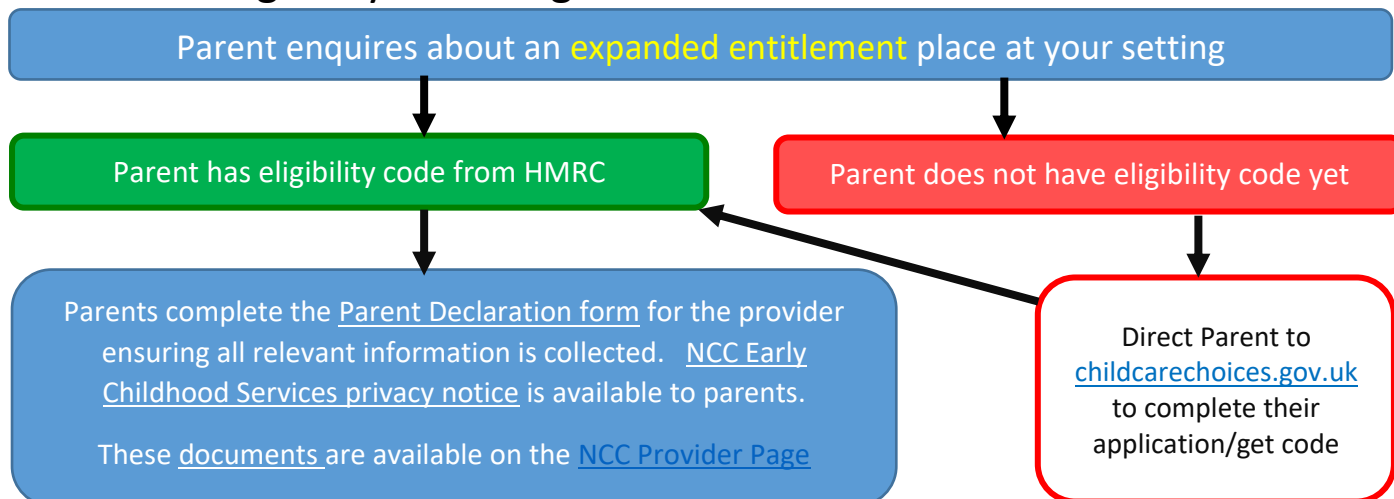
Parent enquires about an expanded entitlement place at your setting

Parent has eligibility code from HMRC

Parent does not have eligibility code yet

Parents complete the Parent Declaration form for the provider ensuring all relevant information is collected. NCC Early Childhood Services privacy notice is available to parents.

These documents are available on the NCC Provider Page

Direct Parent to childcarechoices.gov.uk to complete their application/get code